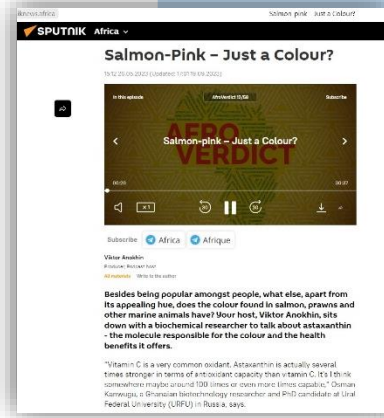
Salmon-pink – Just a Colour?

SPUTNIK Africa

Salmon-Pink – Just a Colour?

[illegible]

In this episode

AfroVerdict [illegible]

Subscribe

AFRO VERDICT

Salmon-pink – Just a Colour?

00:00

x1

Subscribe Africa Afrique

Viktor Anokhin

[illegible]

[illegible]

Besides being popular amongst people, what else, apart from its appealing hue, does the colour found in salmon, prawns and other marine animals have? Your host, Viktor Anokhin, sits down with a biochemical researcher to talk about astaxanthin - the molecule responsible for the colour and the health benefits it offers.

"Vitamin C is a very common oxidant. Astaxanthin is actually several times stronger in terms of antioxidant capacity than vitamin C. It's I think somewhere maybe around 100 times or even more times capable," Osman Kamwugu, a Ghanaian biotechnology researcher and PhD candidate at Ural Federal University (URFU) in Russia, says.